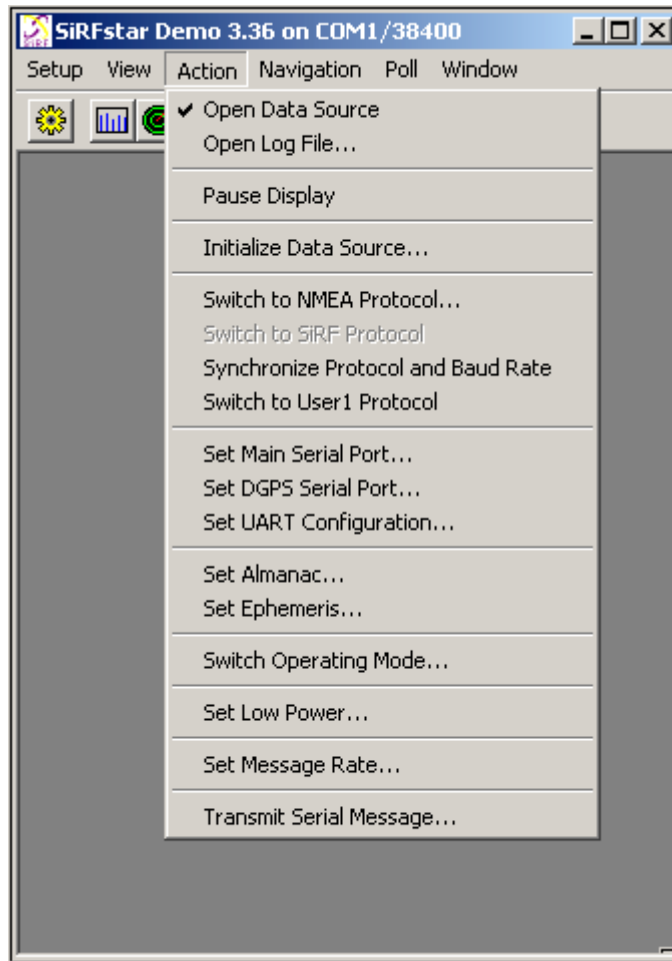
SiRFstar Demo 3.36 on COM1/38400

Setup View Action Navigation Poll Window

✔ Open Data Source
Open Log File...

Pause Display

Initialize Data Source...

Switch to NMEA Protocol...
Switch to SiRF Protocol
Synchronize Protocol and Baud Rate
Switch to User1 Protocol

Set Main Serial Port...
Set DGPS Serial Port...
Set UART Configuration...

Set Almanac...
Set Ephemeris...

Switch Operating Mode...

Set Low Power...

Set Message Rate...

Transmit Serial Message...